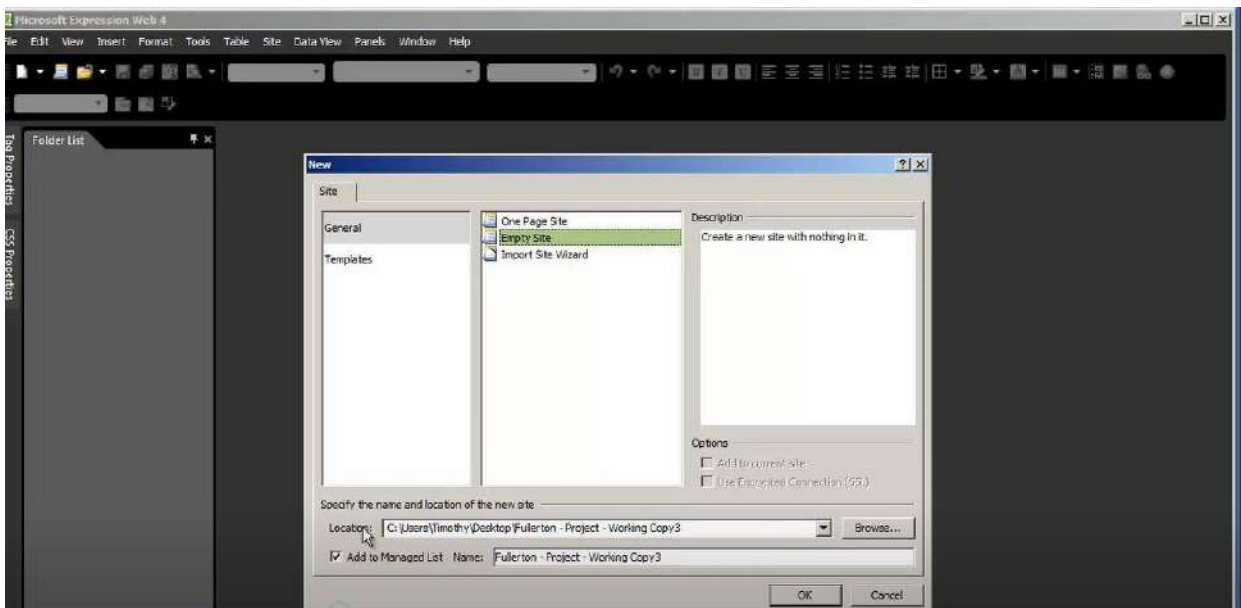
Microsoft Expression Web 4

ile Edit View Insert Format Tools Table Site Data View Panels Window Help

Tag Properties CSS Properties

Folder List

New

Site

General

Templates

One Page Site
Empty Site
Import Site Wizard

Description
Create a new site with nothing in it.

Options
Add to current site
Use Encrypted Connection (SSL)

Specify the name and location of the new site

Location: C:\Users\Timothy\Desktop\Fullerton - Project - Working Copy3

Browse...

Add to Managed List Name: Fullerton - Project - Working Copy3

OK Cancel